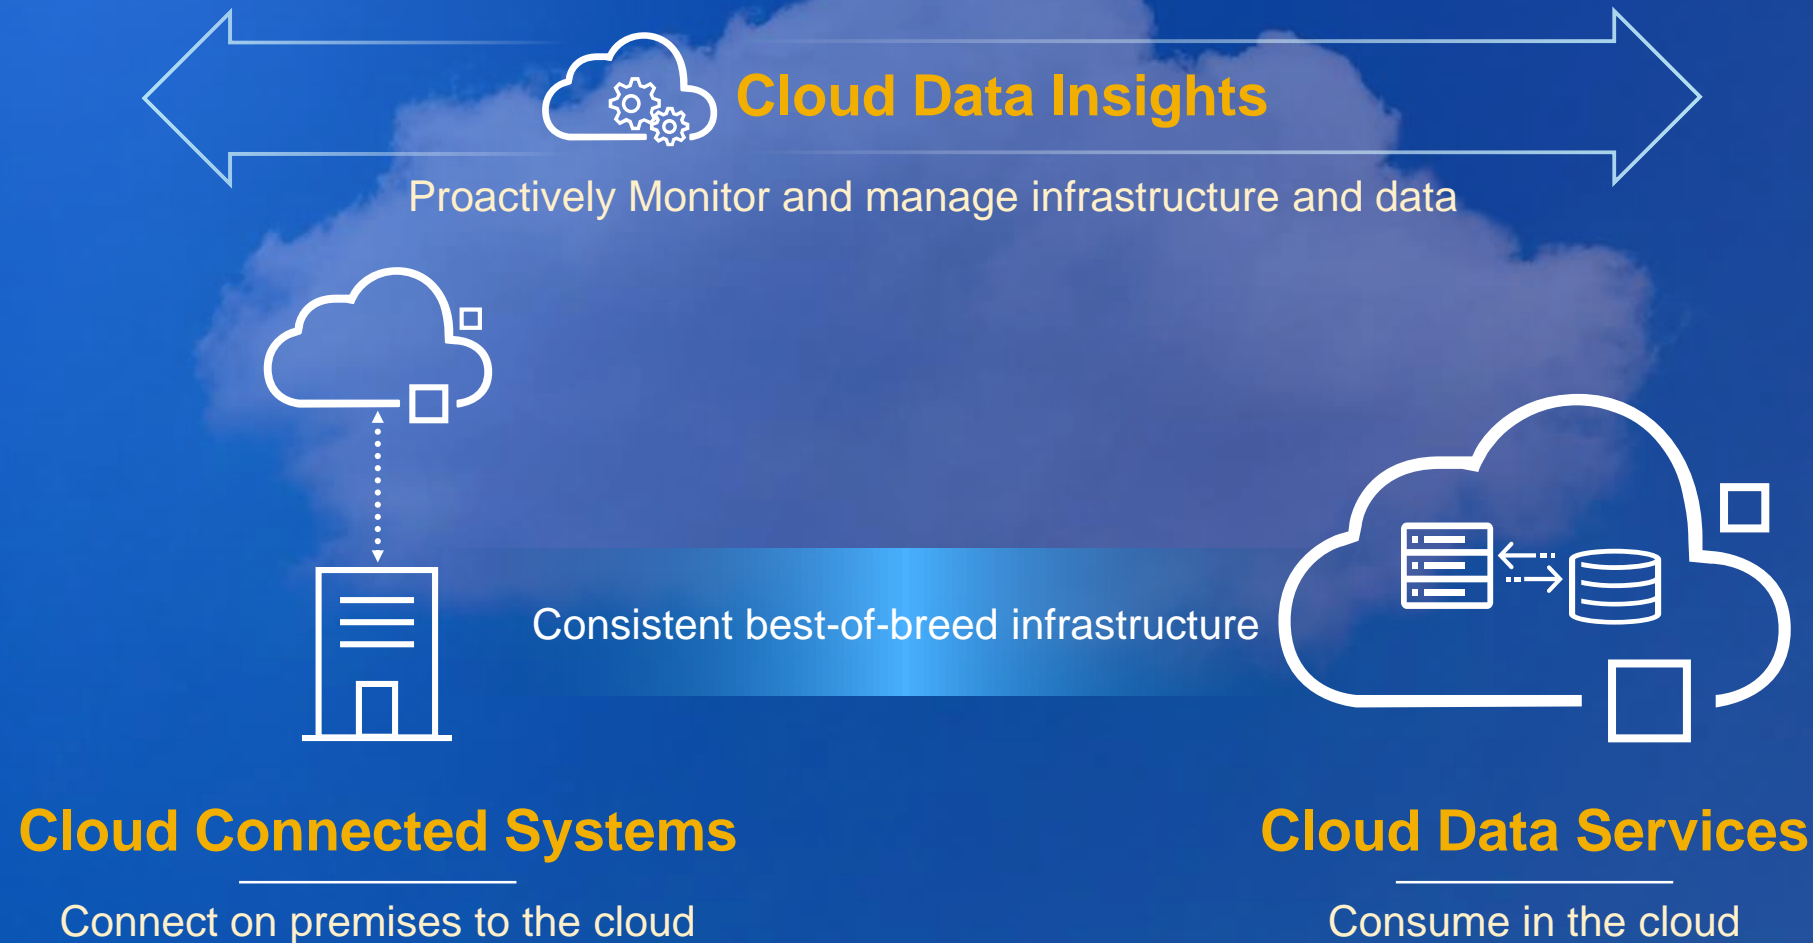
Cloud Data Insights

Proactively Monitor and manage infrastructure and data

Consistent best-of-breed infrastructure

Cloud Connected Systems

Connect on premises to the cloud

Cloud Data Services

Consume in the cloud